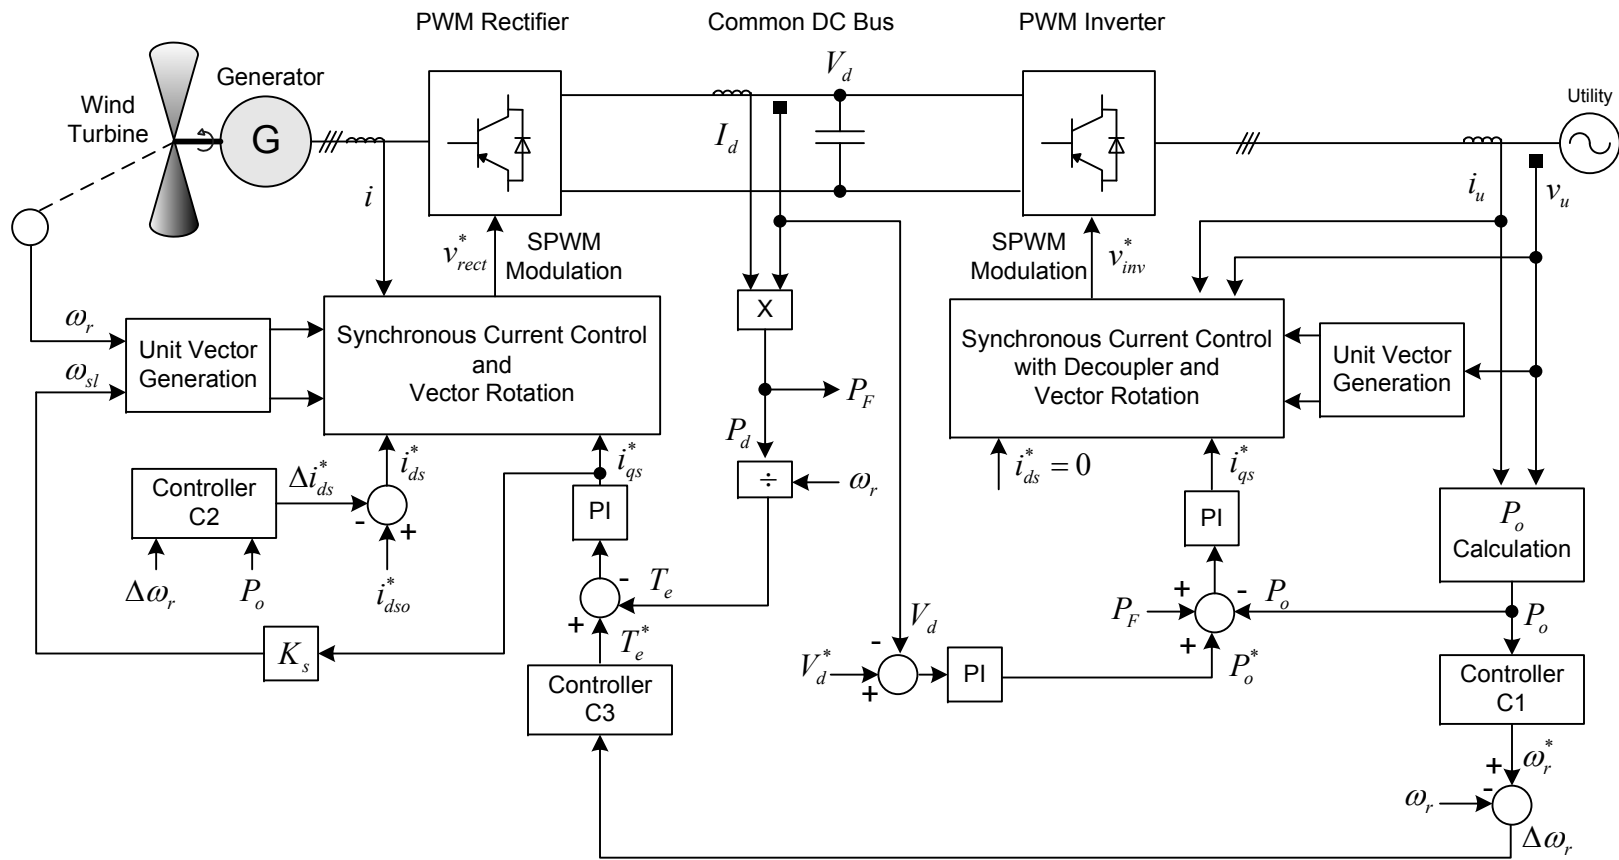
PWM Rectifier

Common DC Bus

PWM Inverter

Generator

Wind Turbine

G

$V_d$

Utility

$I_d$

$i$

$i_u$

$v_u$

$v_{rect}^*$

SPWM Modulation

SPWM Modulation

$v_{inv}^*$

$\omega_r$

Unit Vector Generation

$\omega_{sl}$

Synchronous Current Control and Vector Rotation

X

Synchronous Current Control with Decoupler and Vector Rotation

Unit Vector Generation

$P_F$

$P_d$

÷

$\omega_r$

$i_{ds}^*$

$i_{qs}^*$

$i_{ds}^* = 0$

$i_{qs}^*$

Controller C2

$\Delta i_{ds}^*$

-

+

PI

PI

$P_o$ Calculation

$\Delta\omega_r$

$P_o$

$i_{dso}^*$

-

$T_e$

+

$T_e^*$

$V_d$

+

-

$P_o$

$P_F$

$P_o$

$K_s$

-

$V_d^*$

+

PI

+

$P_o^*$

Controller C3

Controller C1

+

$\omega_r^*$

$\omega_r$

-

$\Delta\omega_r$